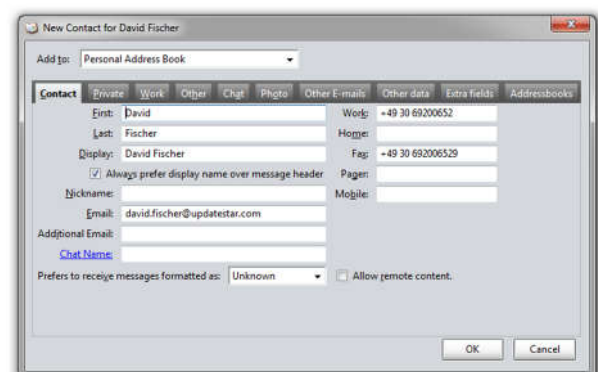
New Contact for David Fischer

Add to: Personal Address Book

Contact | Private | Work | Other | Chat | Photo | Other E-mails | Other data | Extra fields | Addressbooks

First: David
Last: Fischer
Display: David Fischer
Always prefer display name over message header
Nickname:
Email: david.fischer@updatestar.com
Additional Email:
Chat Name:

Work: +49 30 69200652
Home:
Fax: +49 30 692006529
Pager:
Mobile:

Prefers to receive messages formatted as: Unknown
Allow remote content.

OK
Cancel